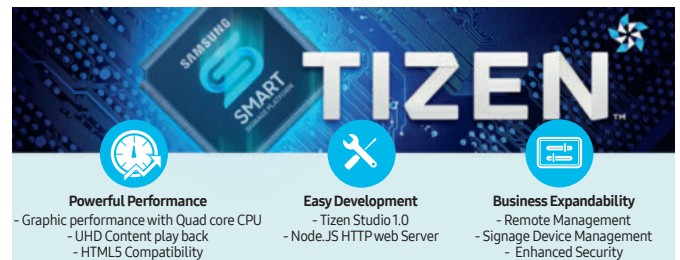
SAMSUNG
SMART
SIGNAGE PLATFORM

TIZEN™

Powerful Performance
- Graphic performance with Quad core CPU
- UHD Content play back
- HTML5 Compatibility

Easy Development
- Tizen Studio 1.0
- Node.JS HTTP web Server

Business Expandability
- Remote Management
- Signage Device Management
- Enhanced Security